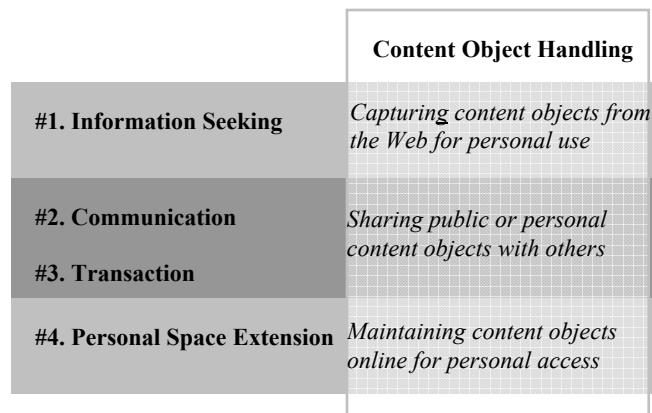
|  | Content Object Handling |
|---|---|
| #1. Information Seeking | *Capturing content objects from the Web for personal use* |
| #2. Communication<br>#3. Transaction | *Sharing public or personal content objects with others* |
| #4. Personal Space Extension | *Maintaining content objects online for personal access* |